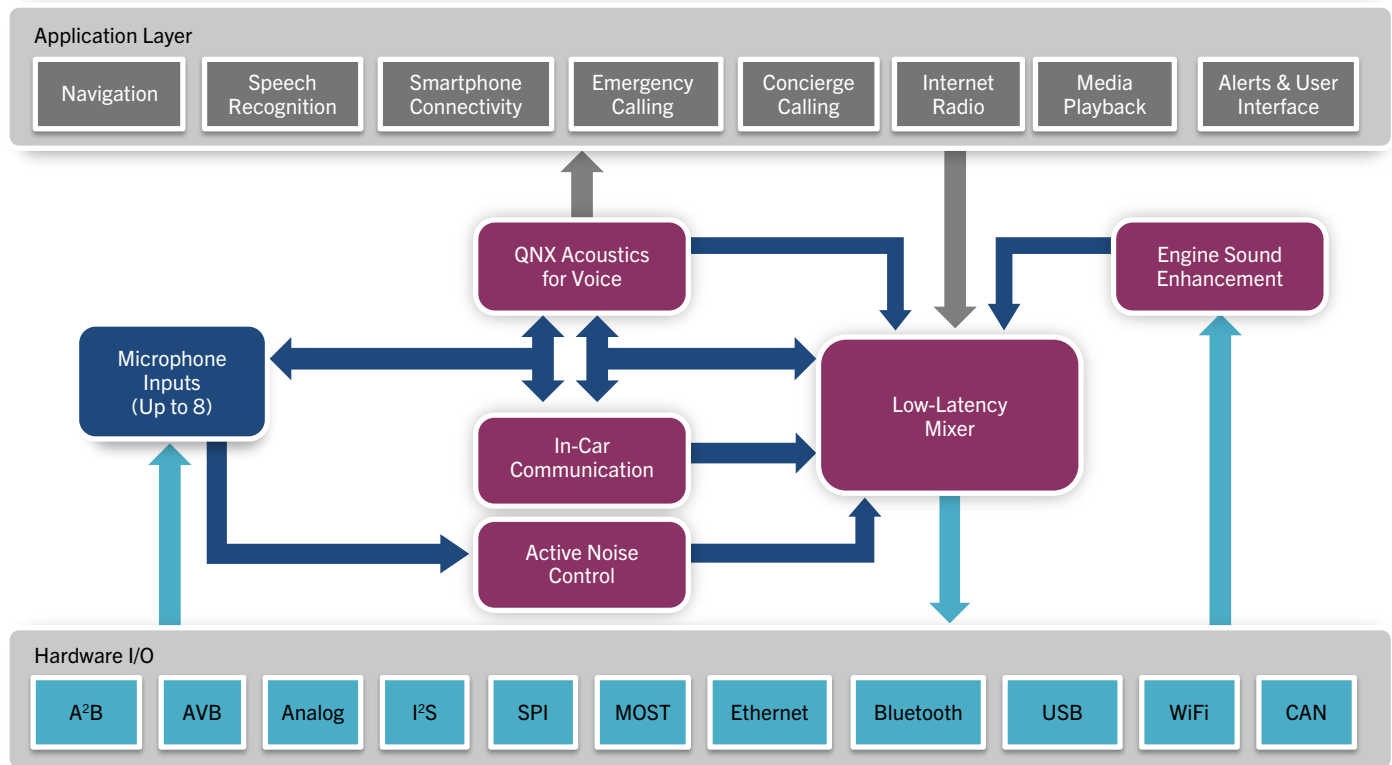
Application Layer

Navigation

Speech Recognition

Smartphone Connectivity

Emergency Calling

Concierge Calling

Internet Radio

Media Playback

Alerts & User Interface

QNX Acoustics for Voice

Engine Sound Enhancement

Microphone Inputs (Up to 8)

Low-Latency Mixer

In-Car Communication

Active Noise Control

Hardware I/O

$A^2B$

AVB

Analog

$I^2S$

SPI

MOST

Ethernet

Bluetooth

USB

WiFi

CAN